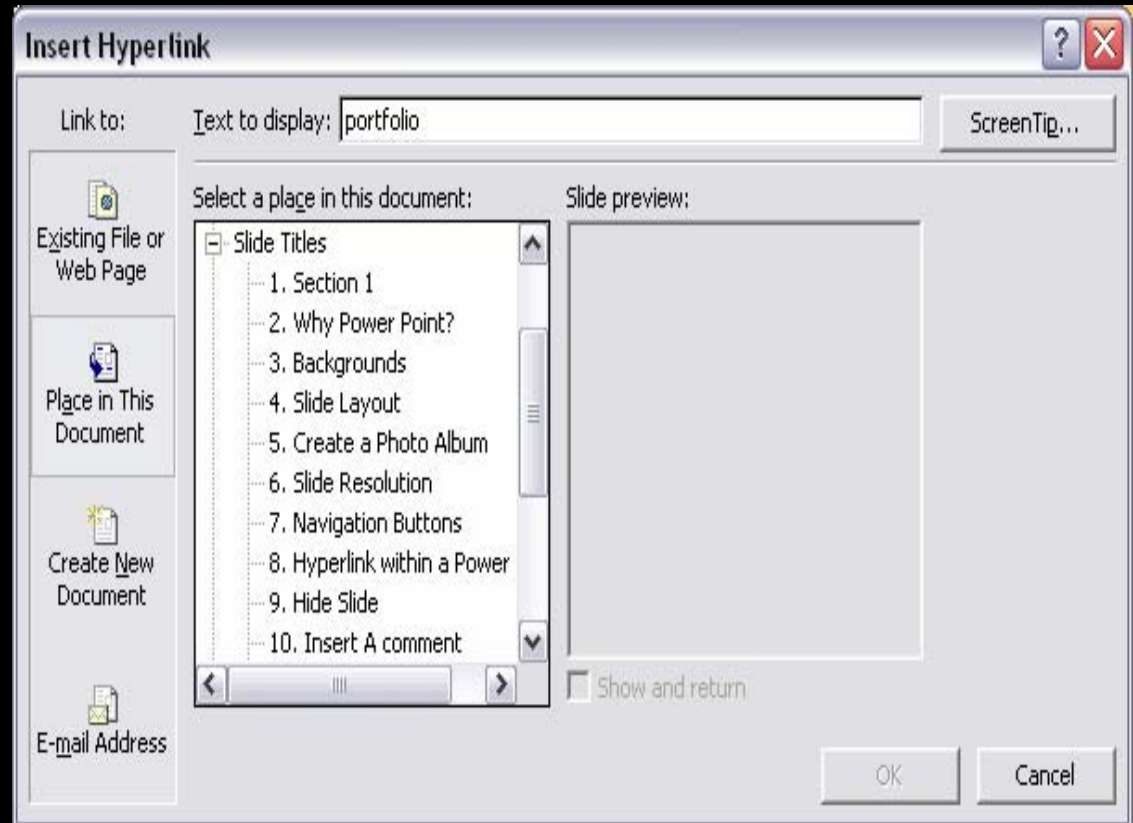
Insert Hyperlink

Link to:

Text to display: portfolio

ScreenTip...

Existing File or Web Page

Place in This Document

Create New Document

E-mail Address

Select a place in this document:

Slide Titles
1. Section 1
2. Why Power Point?
3. Backgrounds
4. Slide Layout
5. Create a Photo Album
6. Slide Resolution
7. Navigation Buttons
8. Hyperlink within a Power
9. Hide Slide
10. Insert A comment

Slide preview:

Show and return

OK

Cancel